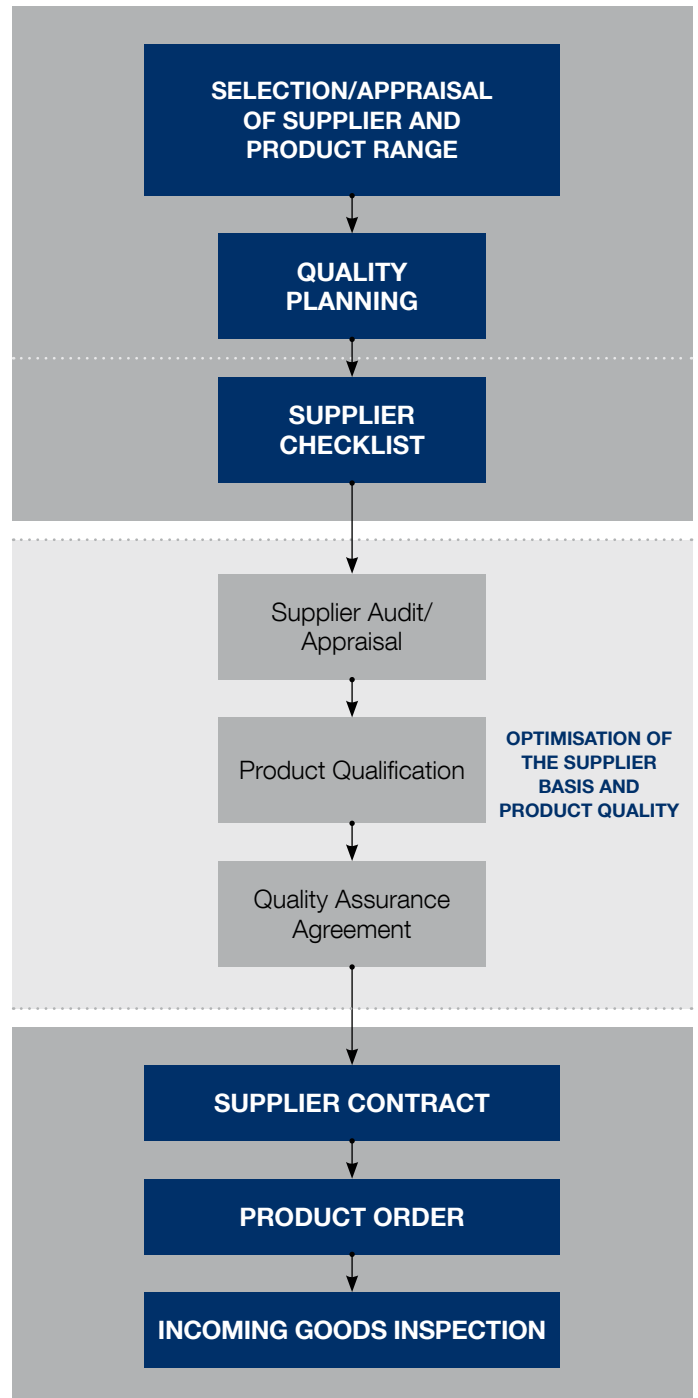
SELECTION/APPRAISAL OF SUPPLIER AND PRODUCT RANGE

QUALITY PLANNING

SUPPLIER CHECKLIST

Supplier Audit/ Appraisal

Product Qualification

OPTIMISATION OF THE SUPPLIER BASIS AND PRODUCT QUALITY

Quality Assurance Agreement

SUPPLIER CONTRACT

PRODUCT ORDER

INCOMING GOODS INSPECTION